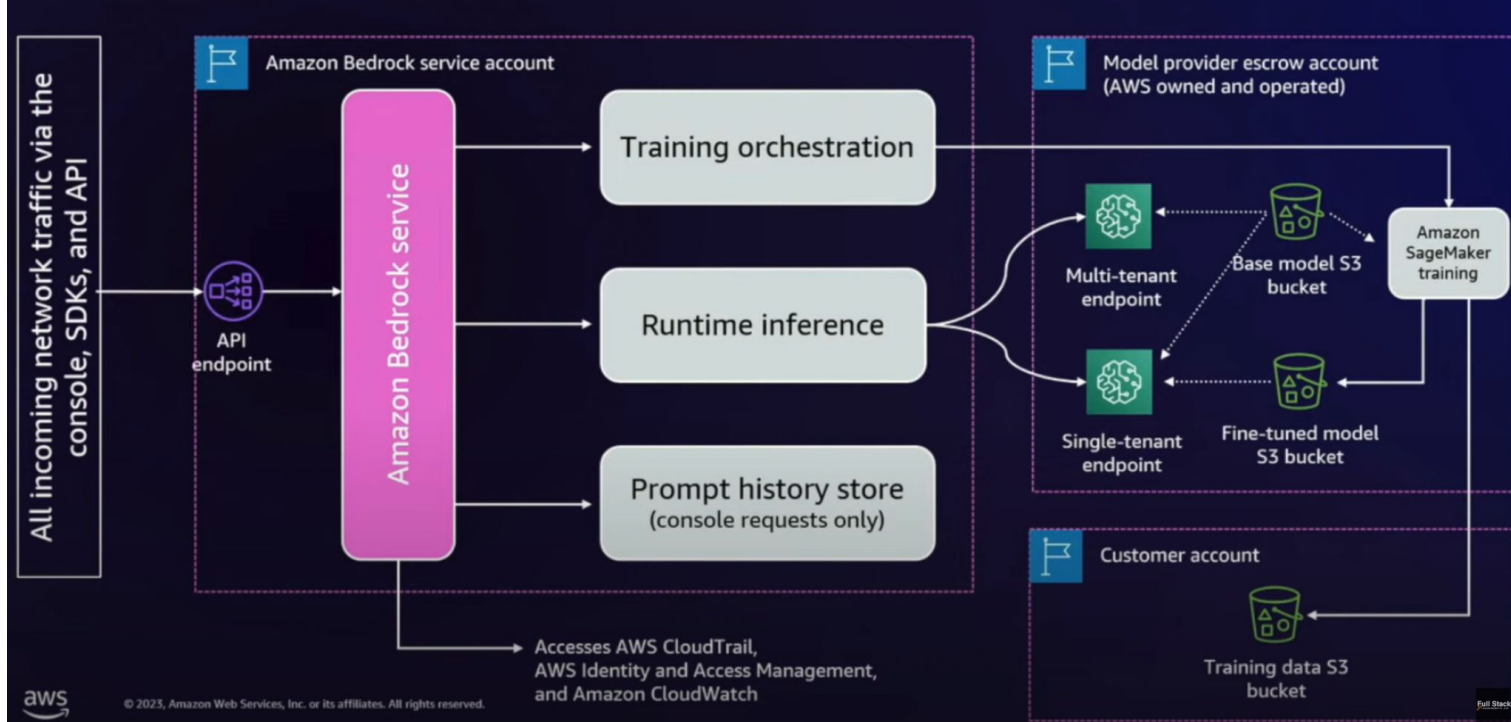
All incoming network traffic via the console, SDKs, and API

Amazon Bedrock service account

API endpoint

Amazon Bedrock service

Training orchestration

Runtime inference

Prompt history store (console requests only)

Model provider escrow account (AWS owned and operated)

Multi-tenant endpoint

Base model S3 bucket

Amazon SageMaker training

Single-tenant endpoint

Fine-tuned model S3 bucket

Customer account

Training data S3 bucket

Accesses AWS CloudTrail, AWS Identity and Access Management, and Amazon CloudWatch

aws

© 2023, Amazon Web Services, Inc. or its affiliates. All rights reserved.

Full Stack